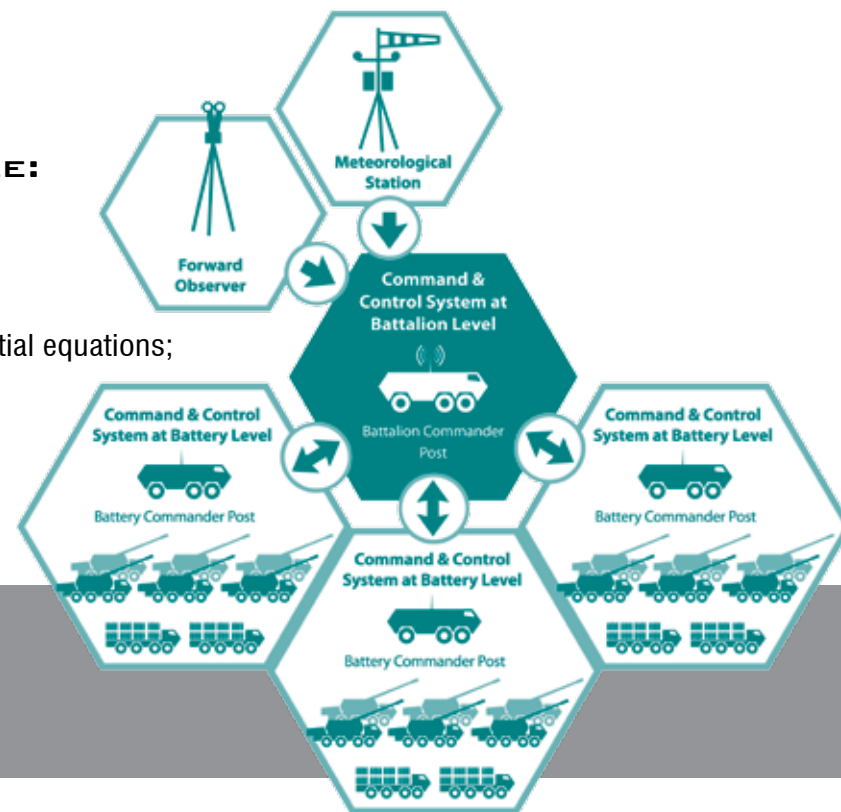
E:

tial equations;

Meteorological Station

Forward Observer

Command & Control System at Battalion Level

Battalion Commander Post

Command & Control System at Battery Level

Battery Commander Post

Command & Control System at Battery Level

Battery Commander Post

Command & Control System at Battery Level

Battery Commander Post